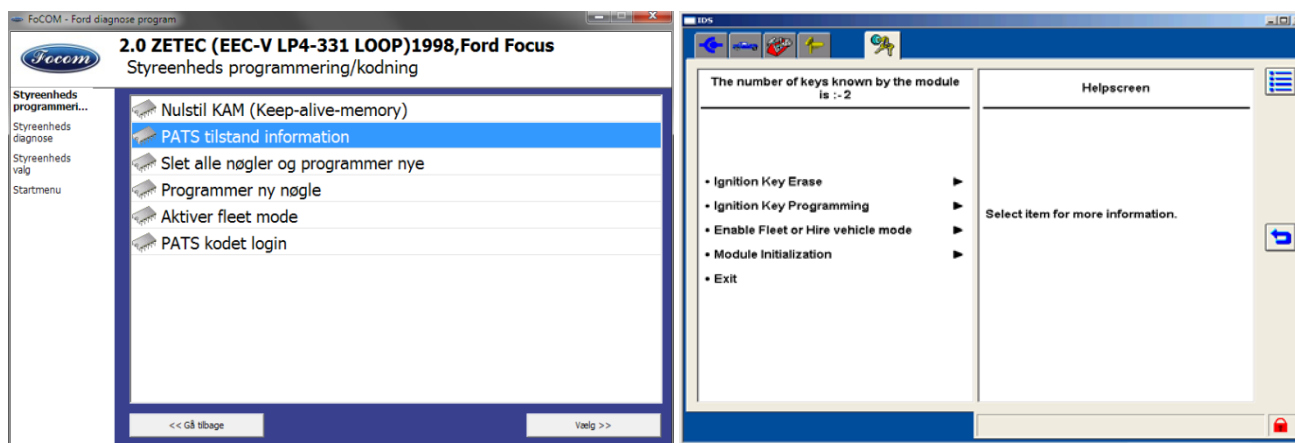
FoCOM - Ford diagnose program

Focom

2.0 ZETEC (EEC-V LP4-331 LOOP)1998,Ford Focus
Styreenheds programmering/kodning

Styreenheds programmeri...
Styreenheds diagnose
Styreenheds valg
Startmenu

Nulstil KAM (Keep-alive-memory)
PATS tilstand information
Slet alle nøgler og programmer nye
Programmer ny nøgle
Aktiver fleet mode
PATS kodet login

<< Gå tilbage
Vælg >>

IDS

The number of keys known by the module is :-2

• Ignition Key Erase
• Ignition Key Programming
• Enable Fleet or Hire vehicle mode
• Module Initialization
• Exit

Helpscreen

Select item for more information.